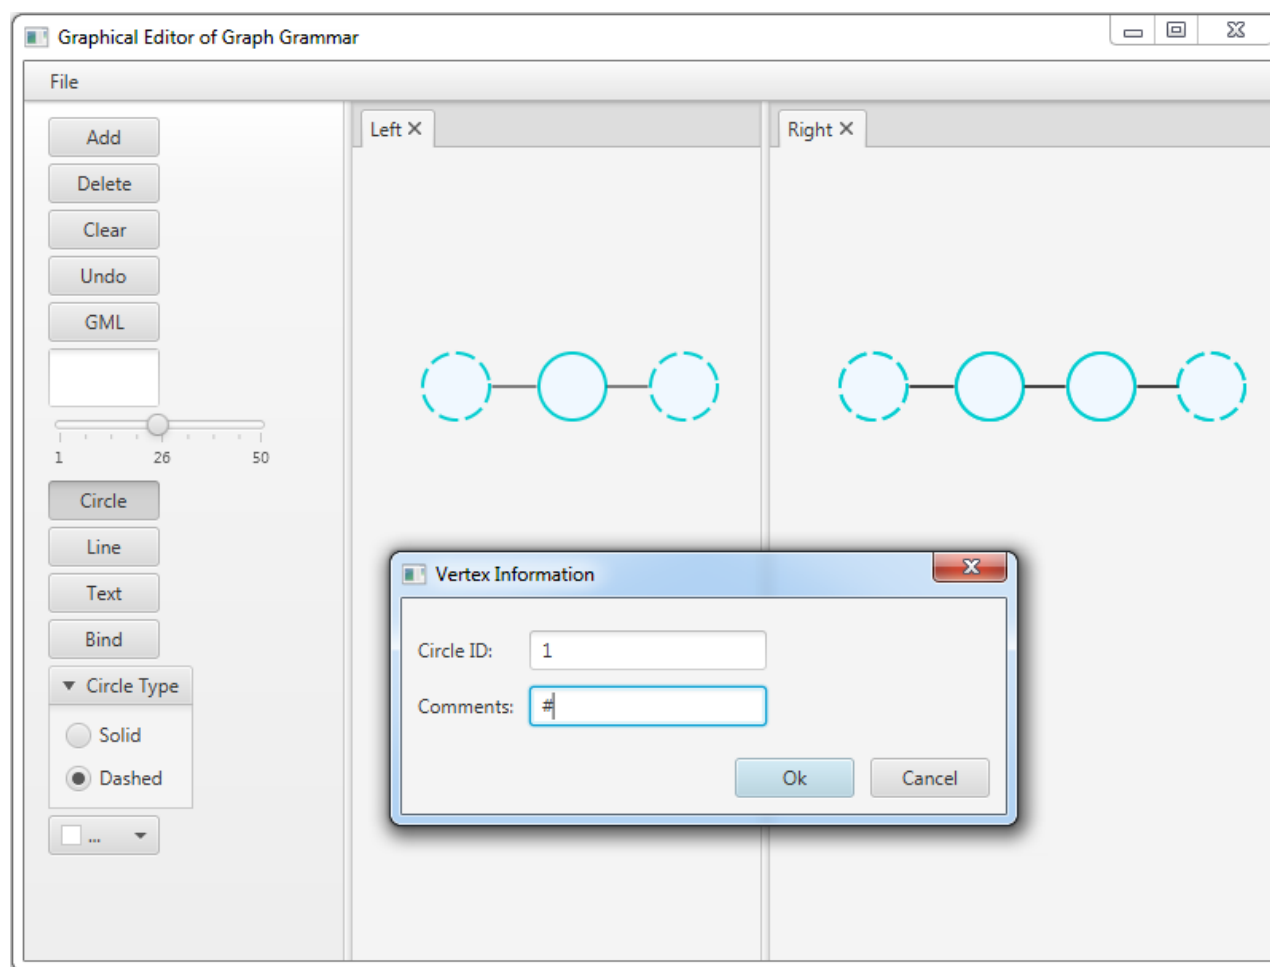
Graphical Editor of Graph Grammar

File

Add
Delete
Clear
Undo
GML

1 26 50

Circle
Line
Text
Bind

Circle Type
Solid
Dashed

...

Left ✕

Right ✕

Vertex Information

Circle ID: 1
Comments: #

Ok Cancel